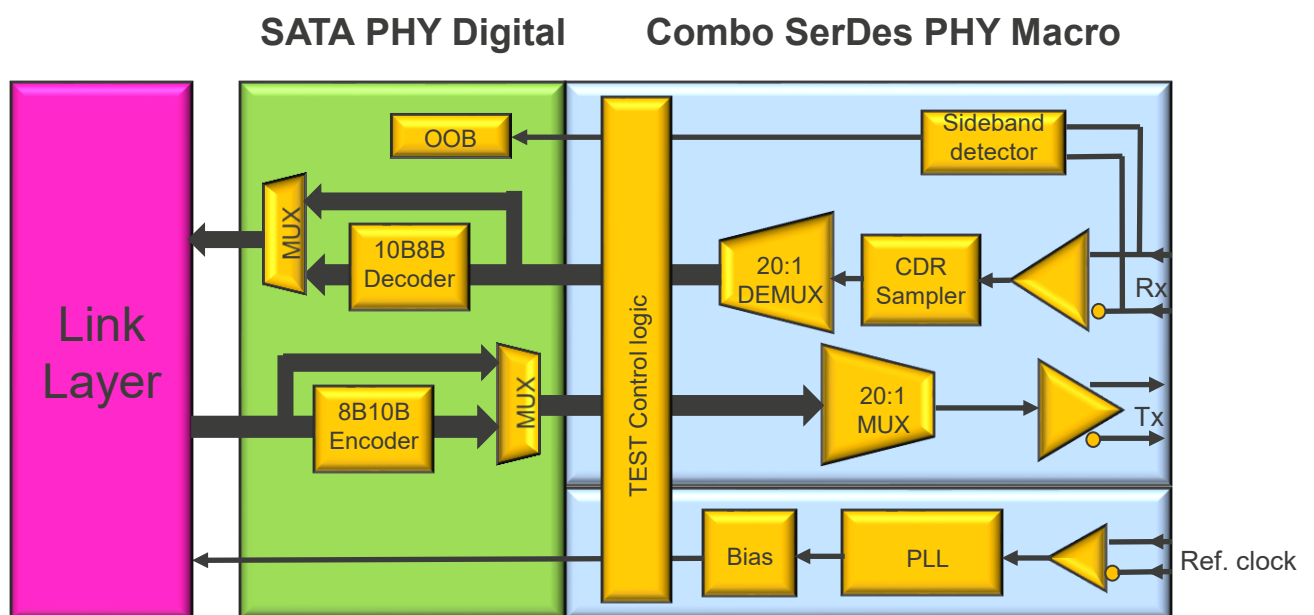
SATA PHY Digital

Combo SerDes PHY Macro

Link Layer

OOB

MUX

10B8B Decoder

8B10B Encoder

MUX

TEST Control logic

Sideband detector

20:1 DEMUX

CDR Sampler

Rx

20:1 MUX

Tx

Bias

PLL

Ref. clock